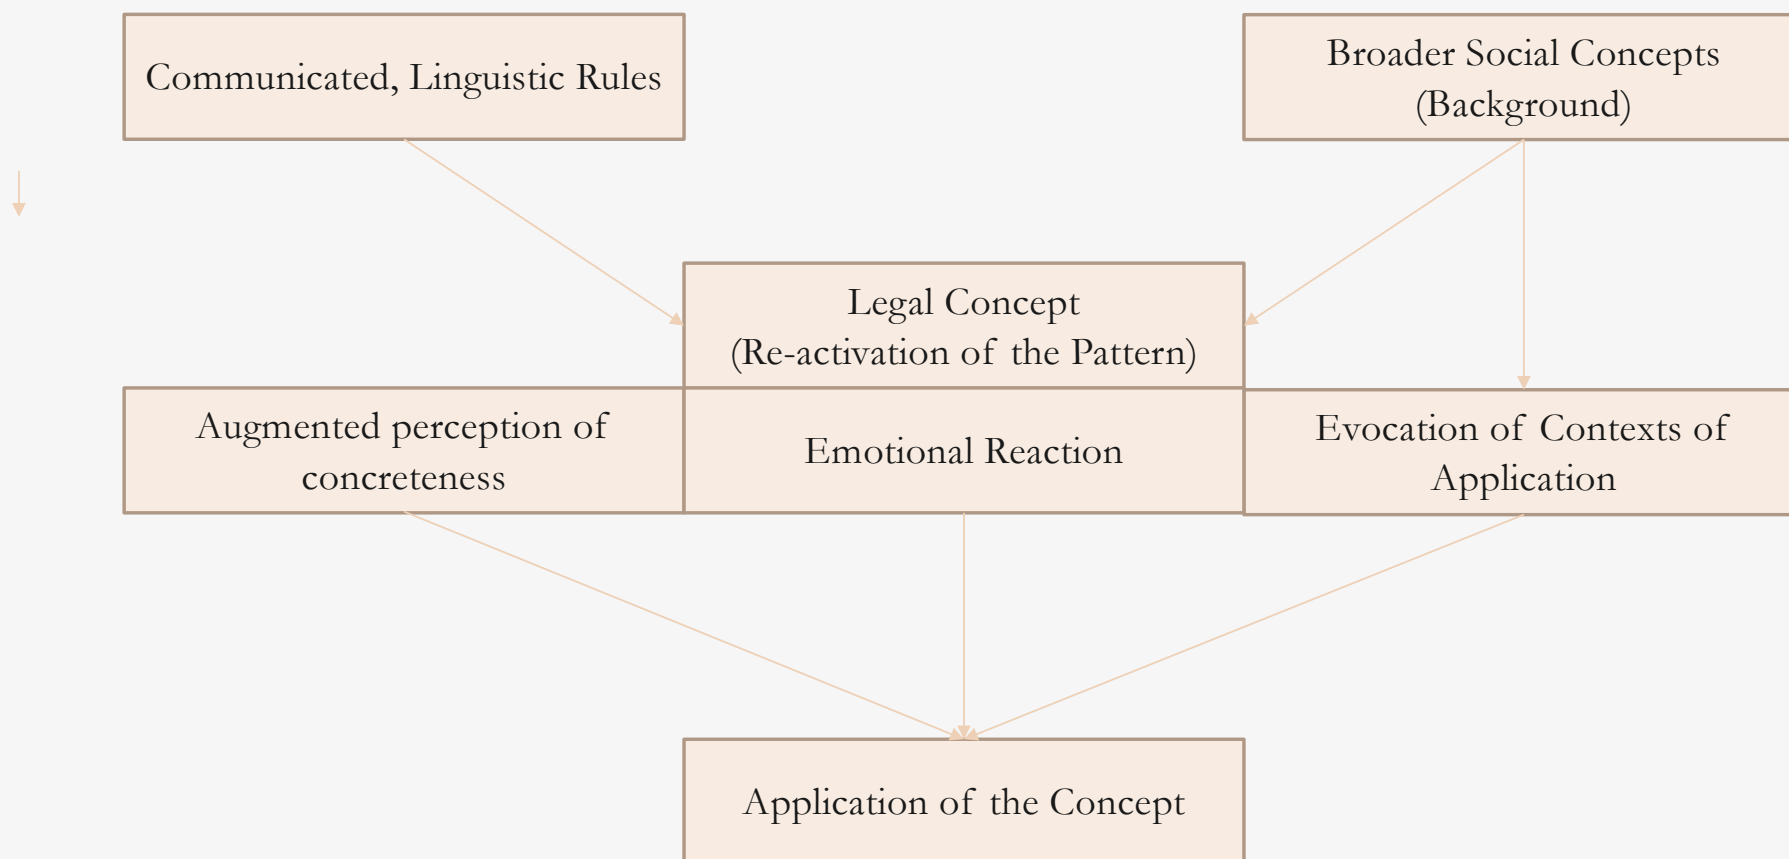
Communicated, Linguistic Rules

Broader Social Concepts (Background)

Legal Concept (Re-activation of the Pattern)

Augmented perception of concreteness

Emotional Reaction

Evocation of Contexts of Application

Application of the Concept